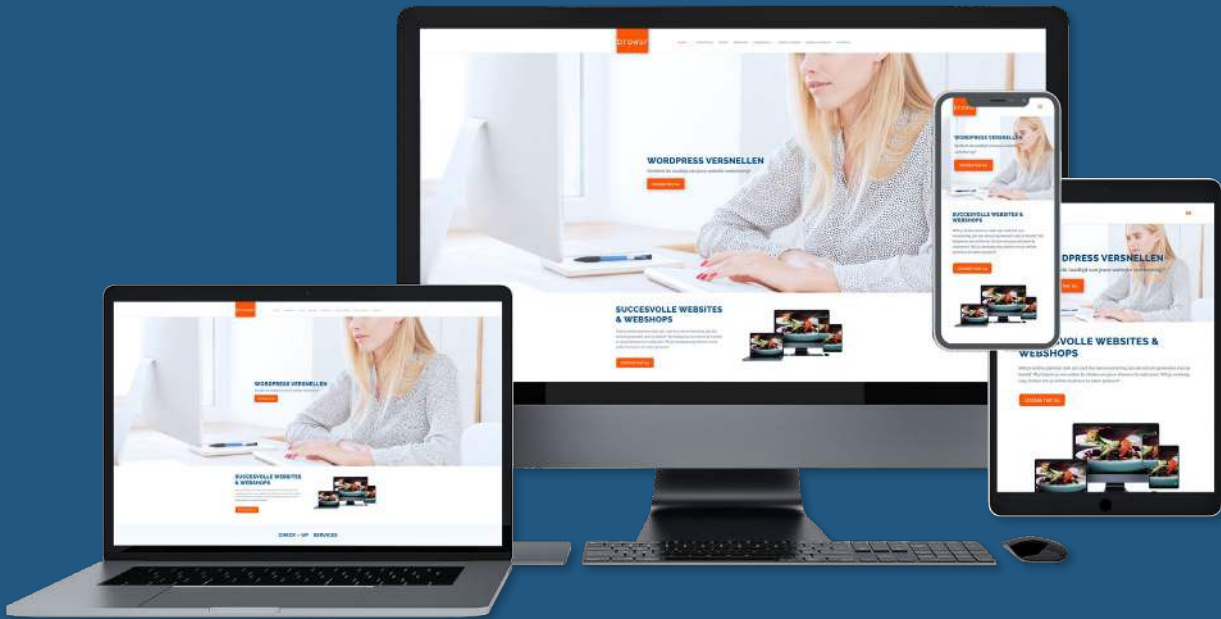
browsr

WORDPRESS VERSNELLEN

SUCCESVOLLE WEBSITES & WEBSHOPS

WORDPRESS VERSNELLEN

SUCCESVOLLE WEBSITES & WEBSHOPS

DPRESS VERSNELLEN

SUCCESVOLLE WEBSITES & WEBSHOPS

WORDPRESS VERSNELLEN

SUCCESVOLLE WEBSITES & WEBSHOPS

CHECK – UP SERVICES